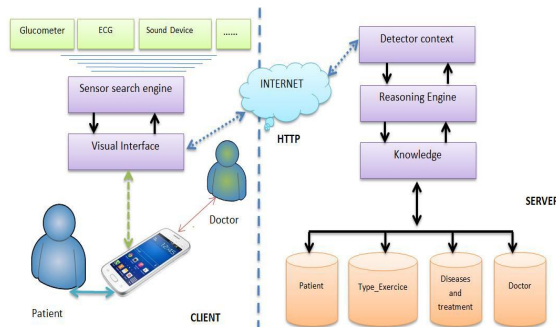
Glucometer

ECG

Sound Device

......

Sensor search engine

Visual Interface

INTERNET

HTTP

Doctor

Patient

CLIENT

Detector context

Reasoning Engine

Knowledge

SERVER

Patient

Type_Exercice

Diseases and treatment

Doctor